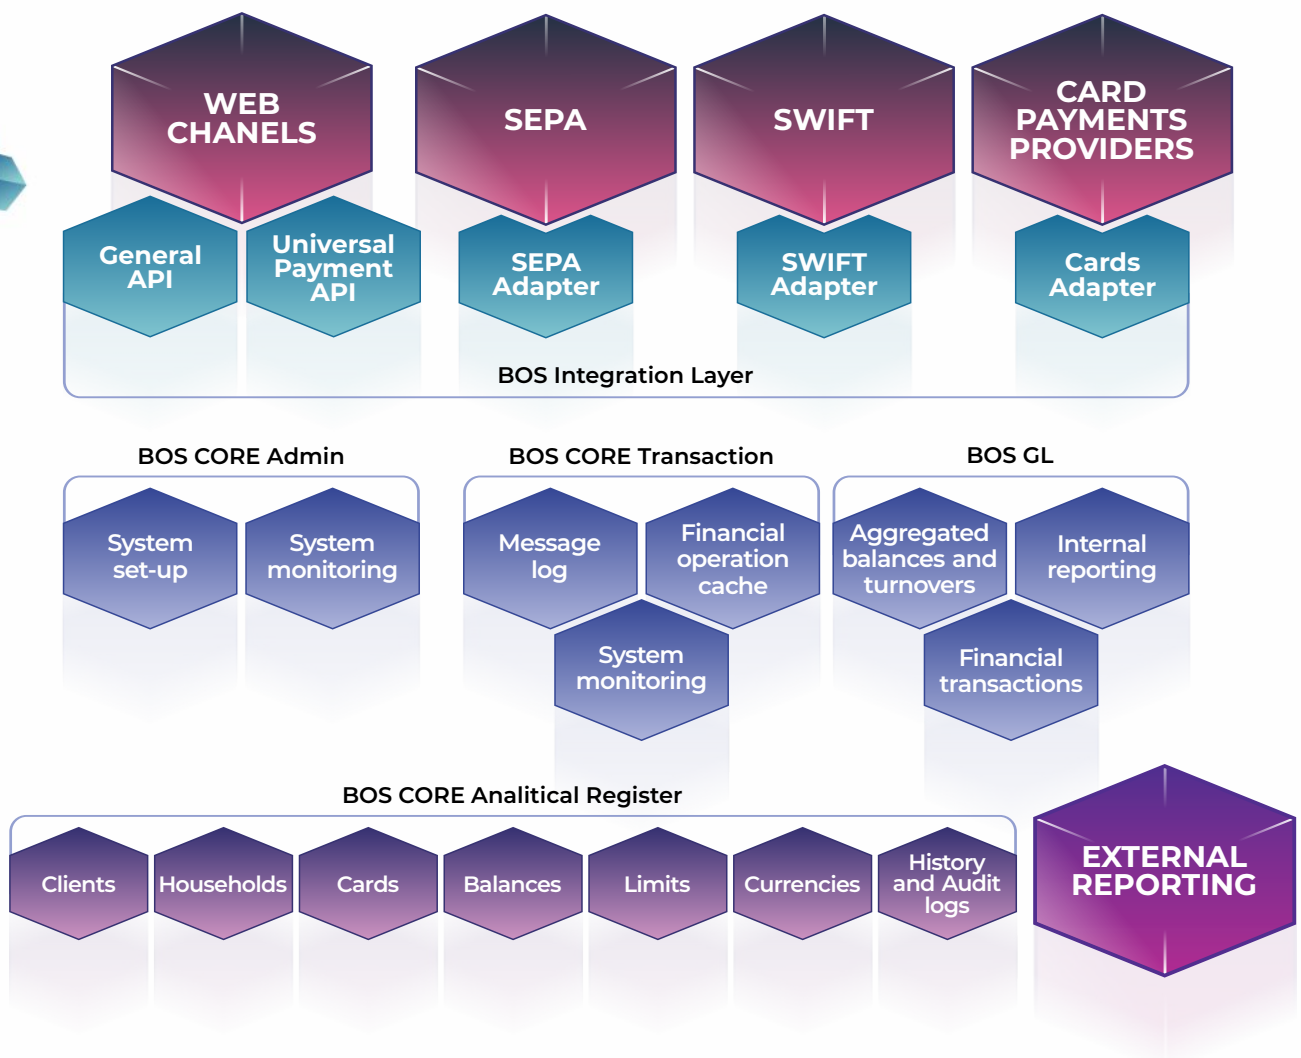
WEB CHANELS

SEPA

SWIFT

CARD PAYMENTS PROVIDERS

General API

Universal Payment API

SEPA Adapter

SWIFT Adapter

Cards Adapter

BOS Integration Layer

BOS CORE Admin

System set-up

System monitoring

BOS CORE Transaction

Message log

Financial operation cache

System monitoring

BOS GL

Aggregated balances and turnovers

Internal reporting

Financial transactions

BOS CORE Analitical Register

Clients

Households

Cards

Balances

Limits

Currencies

History and Audit logs

EXTERNAL REPORTING